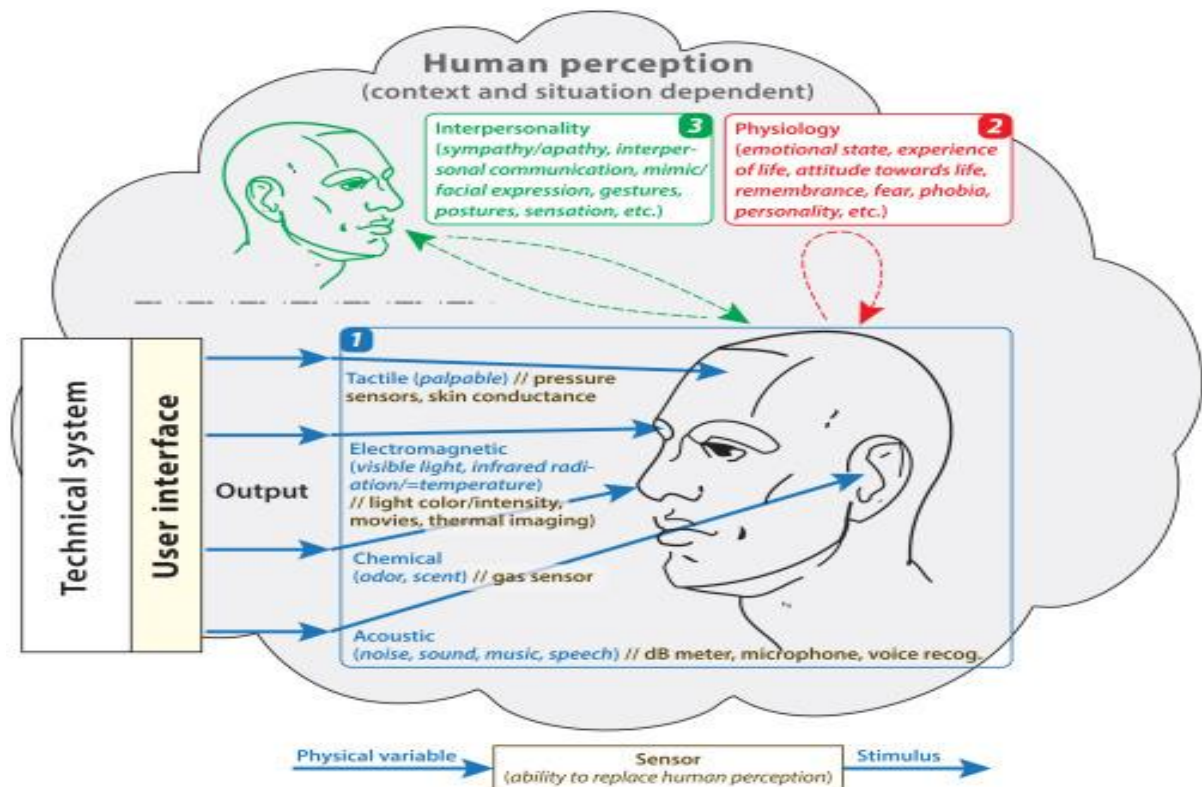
Human perception
(context and situation dependent)

Interpersonality 3
(sympathy/apathy, interpersonal communication, mimic/facial expression, gestures, postures, sensation, etc.)

Physiology 2
(emotional state, experience of life, attitude towards life, remembrance, fear, phobia, personality, etc.)

Technical system

User interface

Output

1

Tactile (palpable) // pressure sensors, skin conductance

Electromagnetic (visible light, infrared radiation/=temperature) // light color/intensity, movies, thermal imaging)

Chemical (odor, scent) // gas sensor

Acoustic (noise, sound, music, speech) // dB meter, microphone, voice recog.

Physical variable

Sensor
(ability to replace human perception)

Stimulus